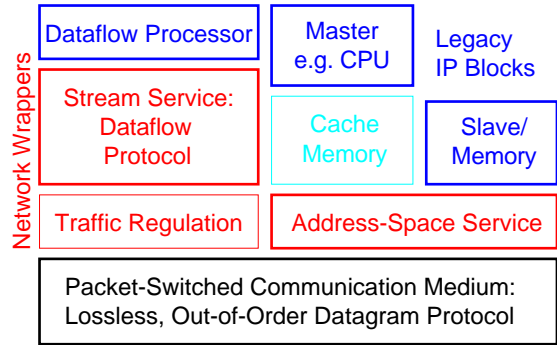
Network Wrappers

Dataflow Processor

Master e.g. CPU

Legacy IP Blocks

Stream Service: Dataflow Protocol

Cache Memory

Slave/ Memory

Traffic Regulation

Address-Space Service

Packet-Switched Communication Medium: Lossless, Out-of-Order Datagram Protocol